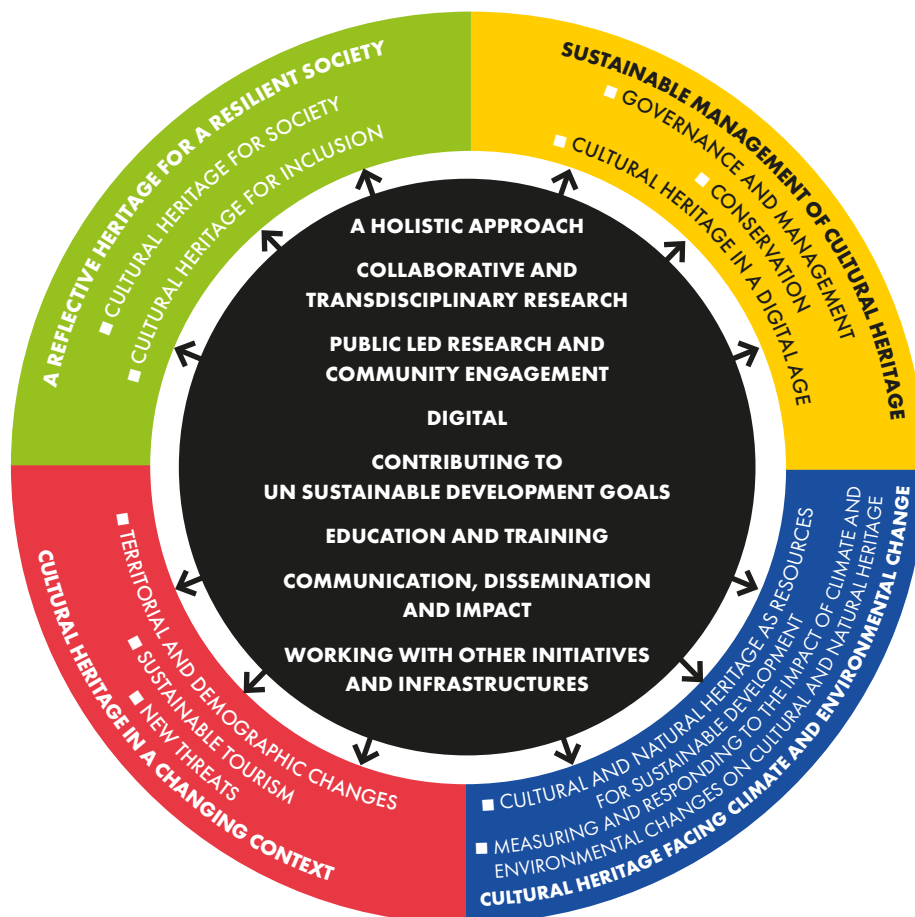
A REFLECTIVE HERITAGE FOR A RESILIENT SOCIETY
■ CULTURAL HERITAGE FOR SOCIETY
■ CULTURAL HERITAGE FOR INCLUSION

SUSTAINABLE MANAGEMENT OF CULTURAL HERITAGE
■ GOVERNANCE AND MANAGEMENT
■ CONSERVATION
■ CULTURAL HERITAGE IN A DIGITAL AGE

A HOLISTIC APPROACH

COLLABORATIVE AND TRANSDISCIPLINARY RESEARCH

PUBLIC LED RESEARCH AND COMMUNITY ENGAGEMENT

DIGITAL

CONTRIBUTING TO UN SUSTAINABLE DEVELOPMENT GOALS

EDUCATION AND TRAINING

COMMUNICATION, DISSEMINATION AND IMPACT

WORKING WITH OTHER INITIATIVES AND INFRASTRUCTURES

CULTURAL HERITAGE IN A CHANGING CONTEXT
■ TERRITORIAL AND DEMOGRAPHIC CHANGES
■ SUSTAINABLE TOURISM
■ NEW THREATS

CULTURAL HERITAGE FACING CLIMATE AND ENVIRONMENTAL CHANGE
■ CULTURAL AND NATURAL HERITAGE AS RESOURCES FOR SUSTAINABLE DEVELOPMENT
■ MEASURING AND RESPONDING TO THE IMPACT OF CLIMATE AND ENVIRONMENTAL CHANGES ON CULTURAL AND NATURAL HERITAGE